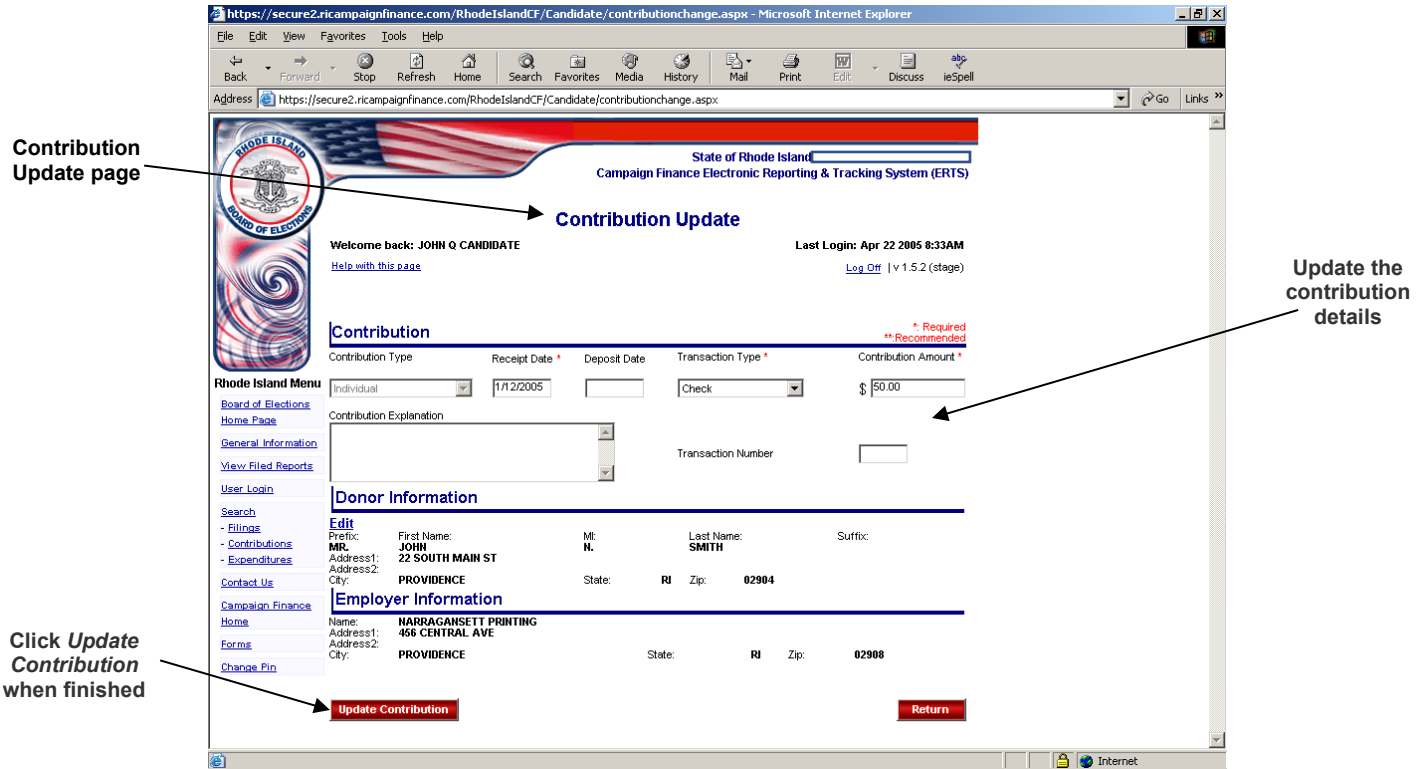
https://secure2.ricampaignfinance.com/RhodeIslandCF/Candidate/contributionchange.aspx - Microsoft Internet Explorer

File Edit View Favorites Tools Help

Back Forward Stop Refresh Home Search Favorites Media History Mail Print Edit Discuss ieSpell

Address https://secure2.ricampaignfinance.com/RhodeIslandCF/Candidate/contributionchange.aspx Go Links

Contribution Update page

RHODE ISLAND BOARD OF ELECTIONS

State of Rhode Island
Campaign Finance Electronic Reporting & Tracking System (ERTS)

Contribution Update

Welcome back: JOHN Q CANDIDATE

Last Login: Apr 22 2005 8:33AM

Help with this page

Log Off | v 1.5.2 (stage)

Update the contribution details

Contribution

*: Required
**:Recommended

| Contribution Type | Receipt Date * | Deposit Date | Transaction Type * | Contribution Amount * |
|---|---|---|---|---|
| Individual | 1/12/2005 | | Check | $ 50.00 |

Contribution Explanation

Transaction Number

Rhode Island Menu
Board of Elections Home Page
General Information
View Filed Reports
User Login
Search
- Filings
- Contributions
- Expenditures
Contact Us
Campaign Finance Home
Forms
Change Pin

Donor Information

Edit
Prefix: MR.
First Name: JOHN
MI: N.
Last Name: SMITH
Suffix:
Address1: 22 SOUTH MAIN ST
Address2:
City: PROVIDENCE
State: RI
Zip: 02904

Employer Information

Name: NARRAGANSETT PRINTING
Address1: 456 CENTRAL AVE
Address2:
City: PROVIDENCE
State: RI
Zip: 02908

Click *Update Contribution* when finished

Update Contribution

Return

Internet